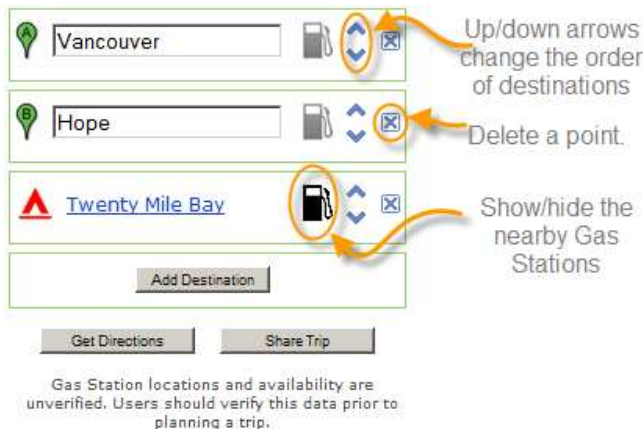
A Vancouver

Up/down arrows change the order of destinations

B Hope

Delete a point.

Twenty Mile Bay

Show/hide the nearby Gas Stations

Add Destination

Get Directions

Share Trip

Gas Station locations and availability are unverified. Users should verify this data prior to planning a trip.